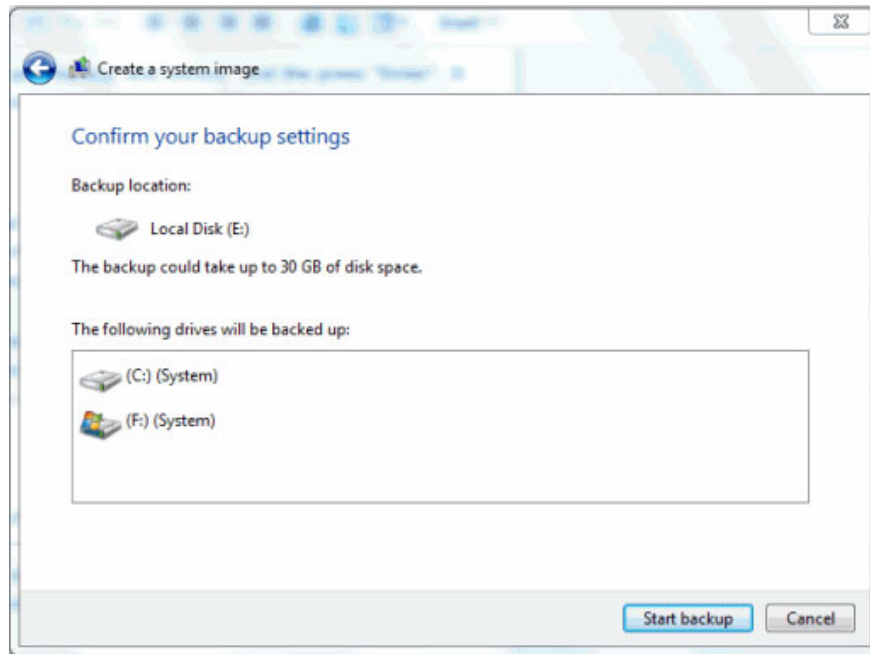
Create a system image

Confirm your backup settings

Backup location:

Local Disk (E:)

The backup could take up to 30 GB of disk space.

The following drives will be backed up:

(C:) (System)

(F:) (System)

Start backup

Cancel